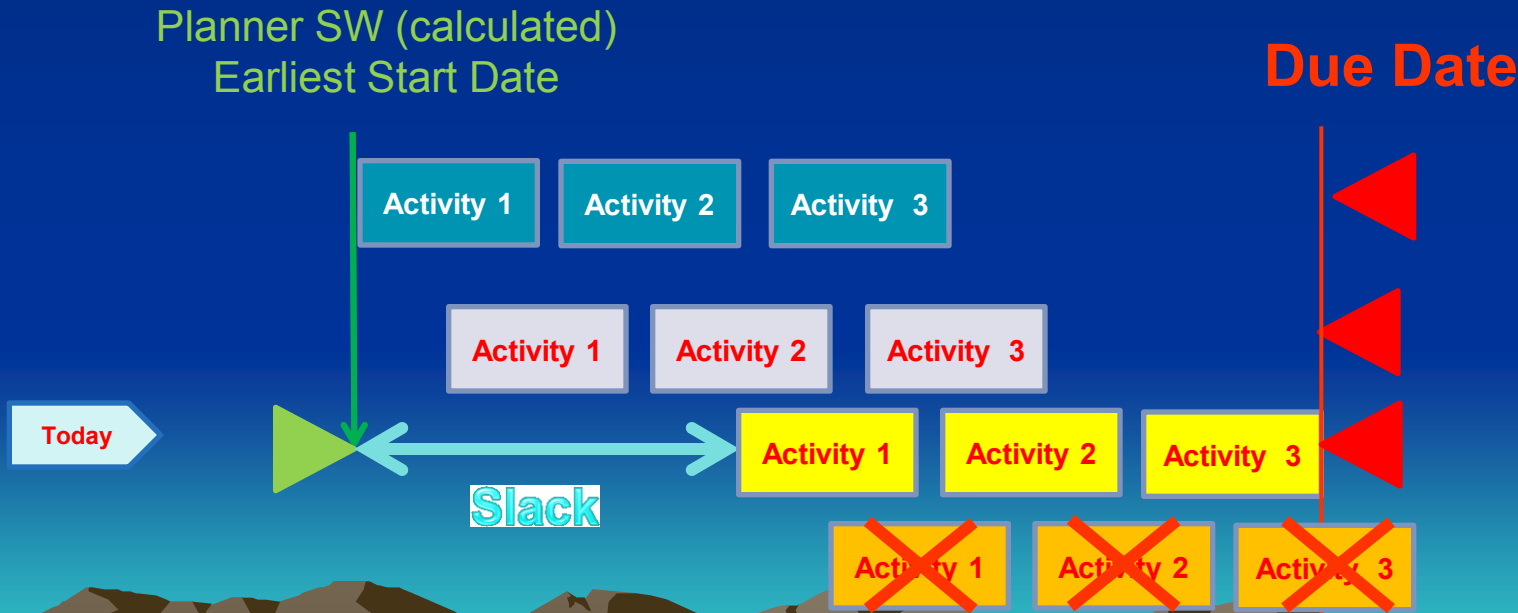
Planner SW (calculated)
Earliest Start Date

Due Date

Activity 1
Activity 2
Activity 3

Activity 1
Activity 2
Activity 3

Today

Activity 1
Activity 2
Activity 3

Slack

Activity 1
Activity 2
Activity 3